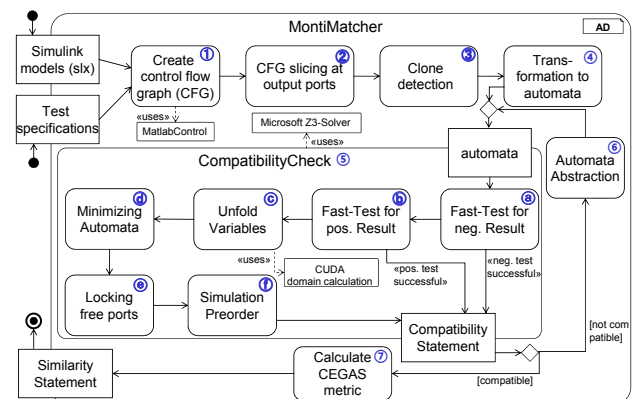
MontiMatcher

AD

Simulink models (slx)

Test specifications

Create control flow graph (CFG) ①

«uses»

MatlabControl

CFG slicing at output ports ②

Clone detection ③

Transformation to automata ④

Microsoft Z3-Solver

«uses»

CompatibilityCheck ⑤

automata

Automata Abstraction ⑥

Minimizing Automata ⓓ

Unfold Variables ⓒ

Fast-Test for pos. Result ⓑ

Fast-Test for neg. Result ⓐ

«uses»

CUDA domain calculation

«pos. test successful»

«neg. test successful»

Locking free ports ⓔ

Simulation Preorder ⓕ

Compatibility Statement

[not compatible]

Similarity Statement

Calculate CEGAS metric ⑦

[compatible]